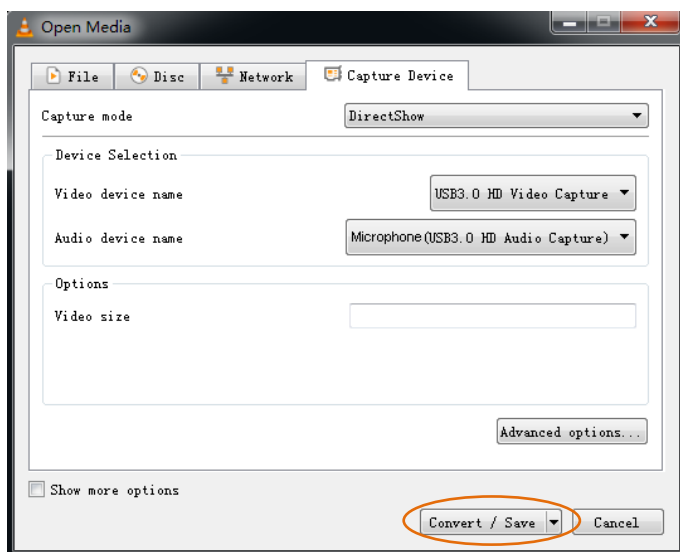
Open Media

File
Disc
Network
Capture Device

Capture mode
DirectShow

Device Selection
Video device name
USB3.0 HD Video Capture
Audio device name
Microphone(USB3.0 HD Audio Capture)

Options
Video size

Advanced options...

Show more options

Convert / Save
Cancel